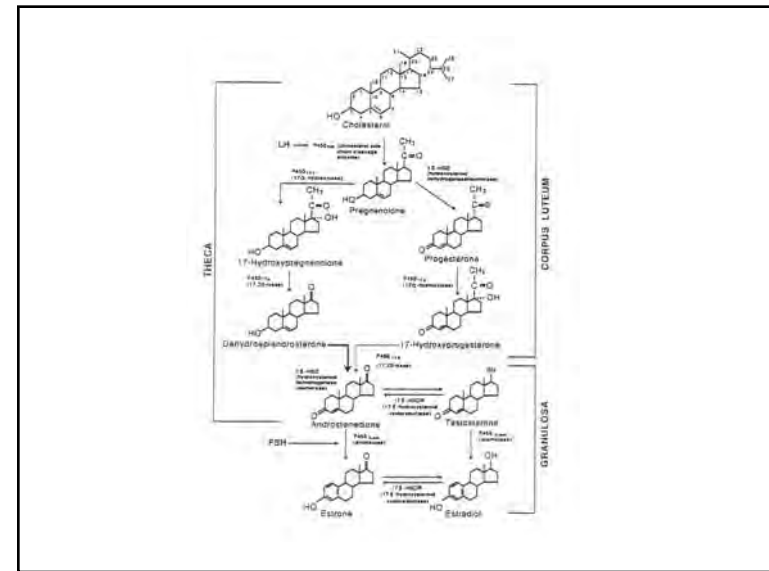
HO
Cholesterol

LH
P450scc (cholesterol side chain cleavage enzyme)

P450c17 (17α hydroxylase)

$CH_3$
$C=O$
HO
Pregnenolone

3β-HSD (3β-hydroxysteroid dehydrogenase/isomerase)

$CH_3$
$C=O$
OH
HO
17-Hydroxypregnenolone

$CH_3$
$C=O$
O
Progesterone

P450c17 (17,20-lyase)

P450c17 (17α hydroxylase)

O
HO
Dehydroepiandrosterone

$CH_3$
$C=O$
OH
O
17-Hydroxyprogesterone

P450c17 (17,20-lyase)

3β-HSD (3β-hydroxysteroid dehydrogenase/isomerase)

O
O
Androstenedione

17β-HSOR (17β-hydroxysteroid oxidoreductase)

OH
O
Testosterone

P450arom (aromatase)

FSH

P450arom (aromatase)

O
HO
Estrone

17β-HSOR (17β-hydroxysteroid oxidoreductase)

OH
HO
Estradiol

THECA

CORPUS LUTEUM

GRANULOSA